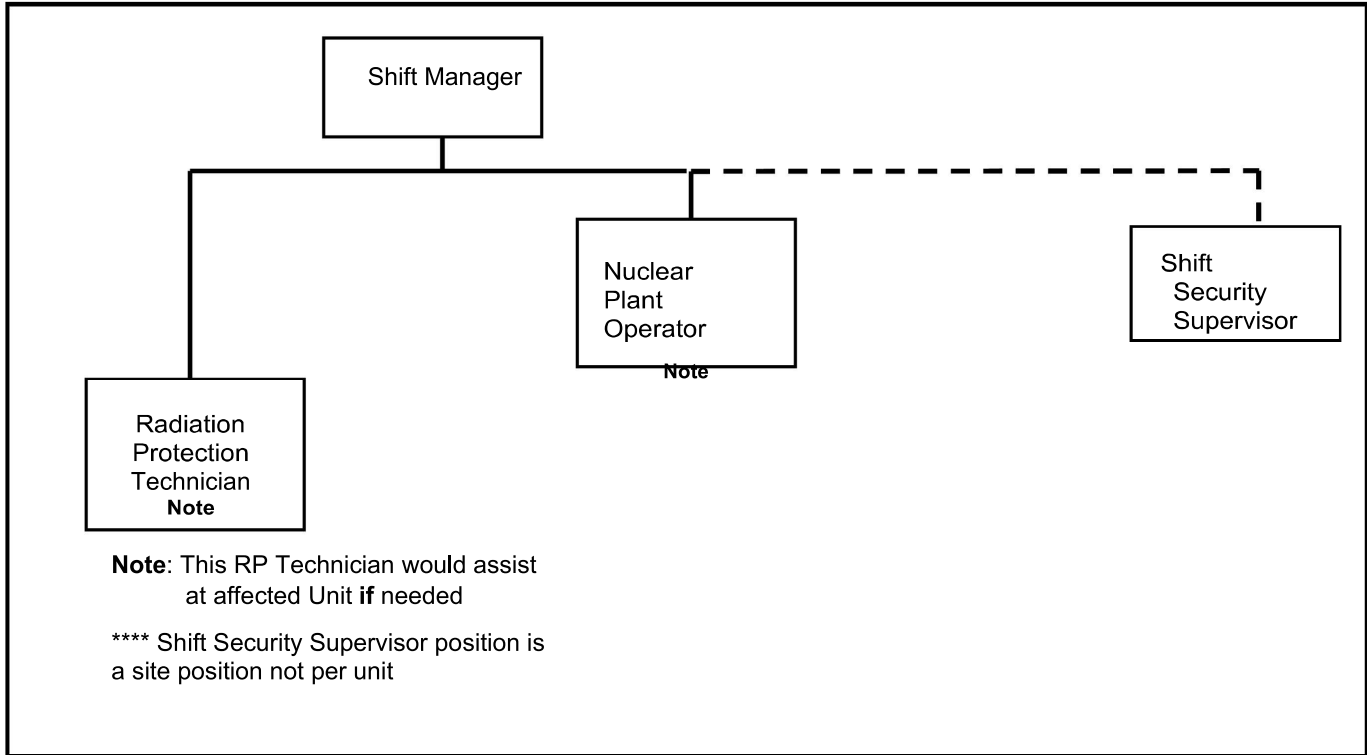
Shift Manager

Nuclear Plant Operator
Note

Shift Security Supervisor

Radiation Protection Technician
Note

**Note**: This RP Technician would assist at affected Unit **if** needed

**** Shift Security Supervisor position is a site position not per unit